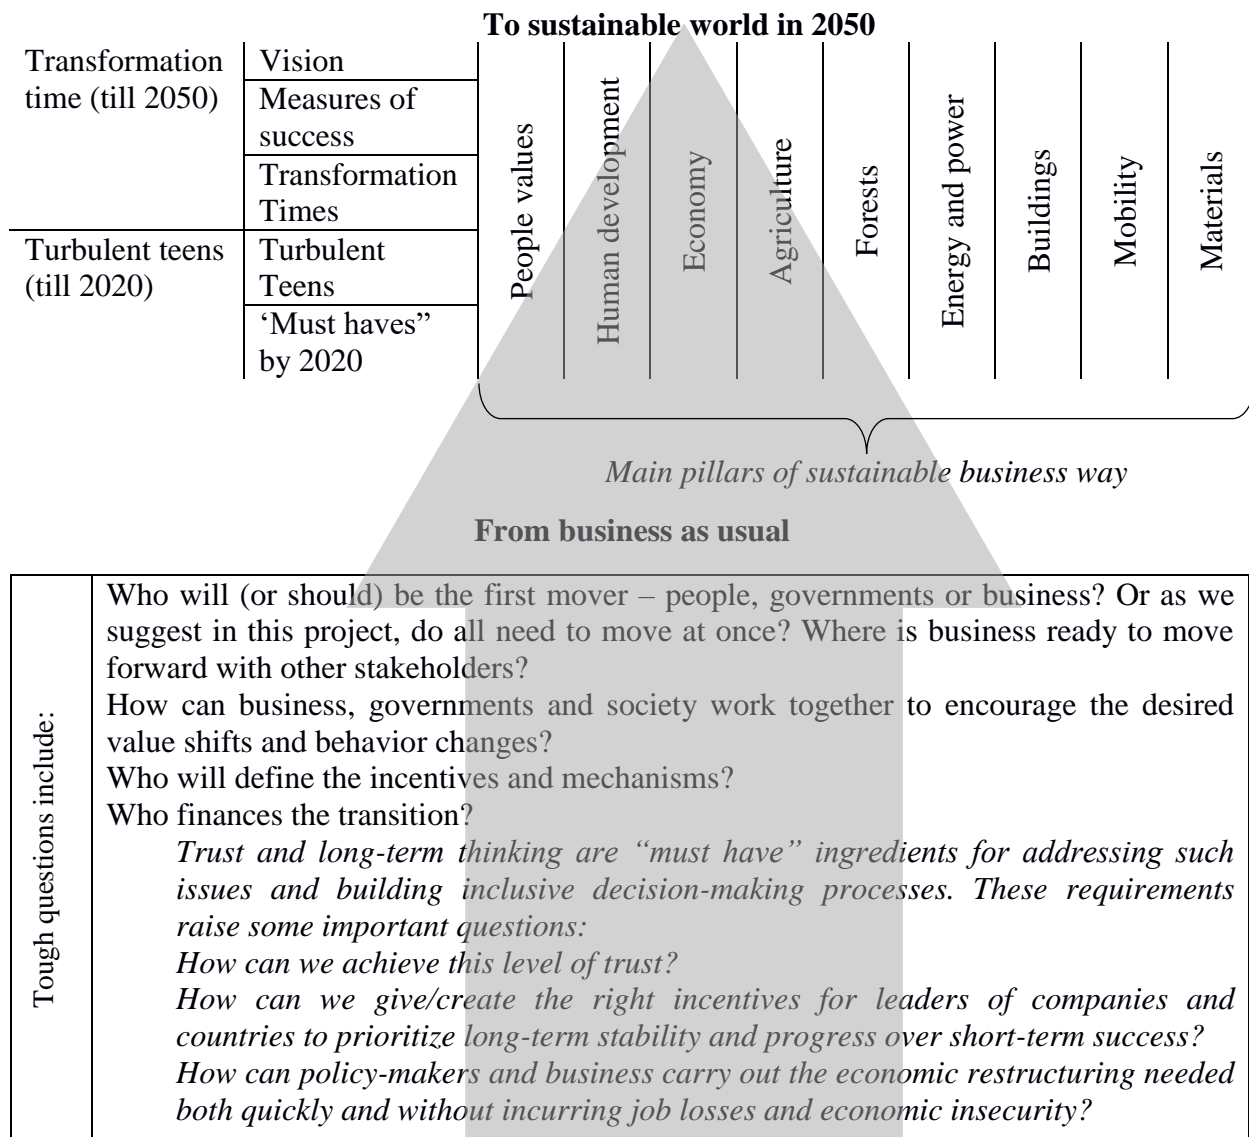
**To sustainable world in 2050**

| | |
|---|---|
| Transformation time (till 2050) | Vision |
| | Measures of success |
| | Transformation Times |
| Turbulent teens (till 2020) | Turbulent Teens |
| | 'Must haves" by 2020 |

| People values | Human development | Economy | Agriculture | Forests | Energy and power | Buildings | Mobility | Materials |
|---|---|---|---|---|---|---|---|---|

*Main pillars of sustainable business way*

**From business as usual**

Tough questions include:

Who will (or should) be the first mover – people, governments or business? Or as we suggest in this project, do all need to move at once? Where is business ready to move forward with other stakeholders?
How can business, governments and society work together to encourage the desired value shifts and behavior changes?
Who will define the incentives and mechanisms?
Who finances the transition?

*Trust and long-term thinking are "must have" ingredients for addressing such issues and building inclusive decision-making processes. These requirements raise some important questions:*
*How can we achieve this level of trust?*
*How can we give/create the right incentives for leaders of companies and countries to prioritize long-term stability and progress over short-term success?*
*How can policy-makers and business carry out the economic restructuring needed both quickly and without incurring job losses and economic insecurity?*